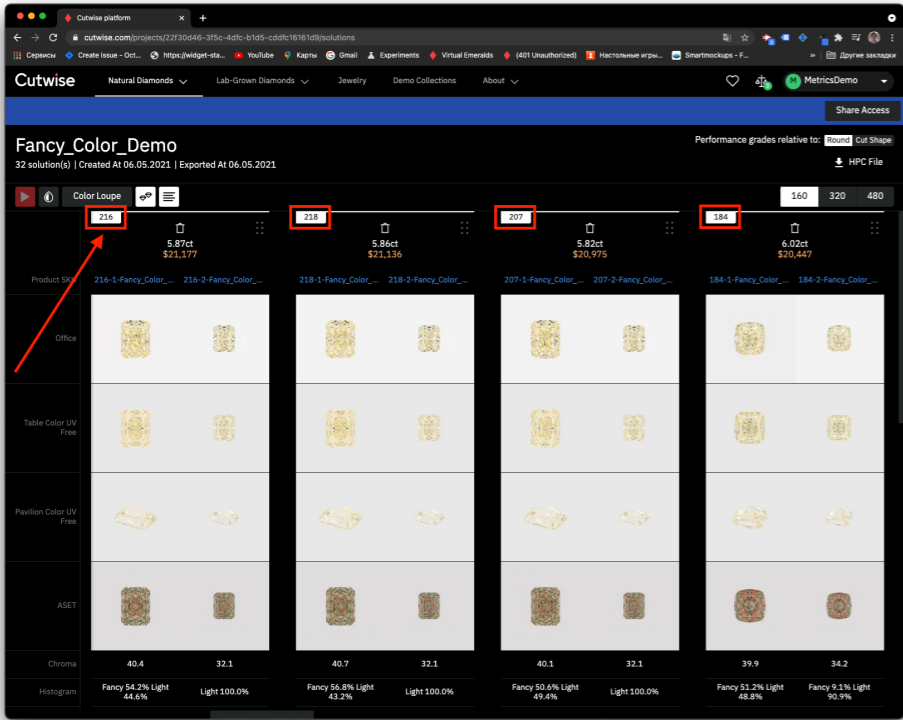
Cutwise platform

cutwise.com/projects/22f30d46-3f5c-4dfc-b1d5-cddfc16161d9/solutions

Сервисы | Create Issue - Oct... | https://widget-sta... | YouTube | Карты | Gmail | Experiments | Virtual Emeralds | (401 Unauthorized) | Настольные игры... | Smartmockups - F... | Другие закладки

Cutwise | Natural Diamonds | Lab-Grown Diamonds | Jewelry | Demo Collections | About | MetricsDemo

Share Access

Fancy_Color_Demo

32 solution(s) | Created At 06.05.2021 | Exported At 06.05.2021

Performance grades relative to: Round Cut Shape

HPC File

Color Loupe

160 320 480

| | 216 | | 218 | | 207 | | 184 | |
|---|---|---|---|---|---|---|---|---|
| | 5.87ct $21,177 | | 5.86ct $21,136 | | 5.82ct $20,975 | | 6.02ct $20,447 | |
| Product SKU | 216-1-Fancy_Color_... | 216-2-Fancy_Color_... | 218-1-Fancy_Color_... | 218-2-Fancy_Color_... | 207-1-Fancy_Color_... | 207-2-Fancy_Color_... | 184-1-Fancy_Color_... | 184-2-Fancy_Color_... |
| Office | | | | | | | | |
| Table Color UV Free | | | | | | | | |
| Pavilion Color UV Free | | | | | | | | |
| ASET | | | | | | | | |
| Chroma | 40.4 | 32.1 | 40.7 | 32.1 | 40.1 | 32.1 | 39.9 | 34.2 |
| Histogram | Fancy 54.2% Light 44.6% | Light 100.0% | Fancy 56.8% Light 43.2% | Light 100.0% | Fancy 50.6% Light 49.4% | Light 100.0% | Fancy 51.2% Light 48.8% | Fancy 9.1% Light 90.9% |